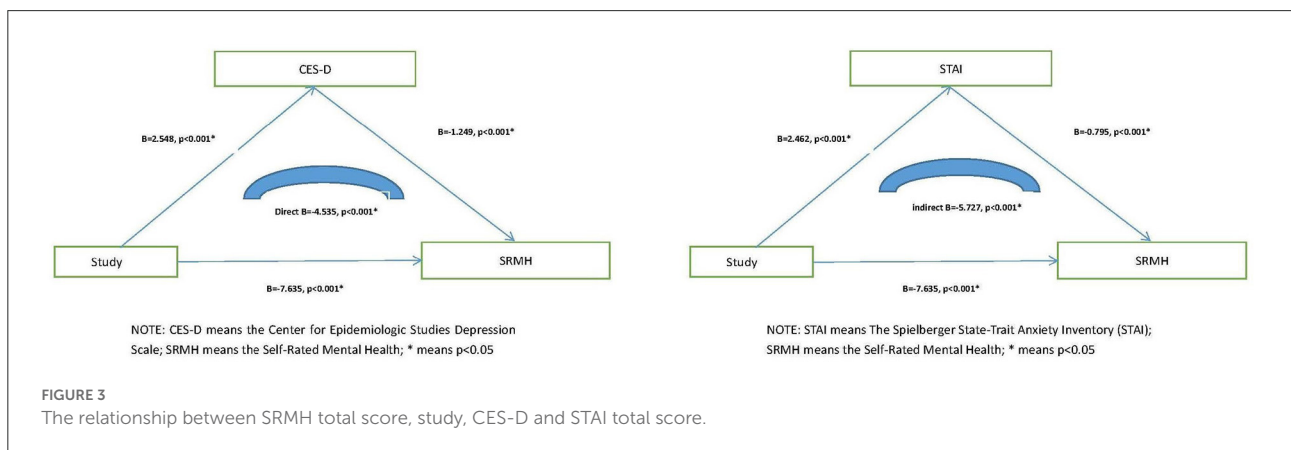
CES-D

B=2.548, p<0.001*

B=-1.249, p<0.001*

Direct B=-4.535, p<0.001*

Study

SRMH

B=-7.635, p<0.001*

NOTE: CES-D means the Center for Epidemiologic Studies Depression Scale; SRMH means the Self-Rated Mental Health; * means p<0.05

STAI

B=2.462, p<0.001*

B=-0.795, p<0.001*

indirect B=-5.727, p<0.001*

Study

SRMH

B=-7.635, p<0.001*

NOTE: STAI means The Spielberger State-Trait Anxiety Inventory (STAI); SRMH means the Self-Rated Mental Health; * means p<0.05

FIGURE 3
The relationship between SRMH total score, study, CES-D and STAI total score.